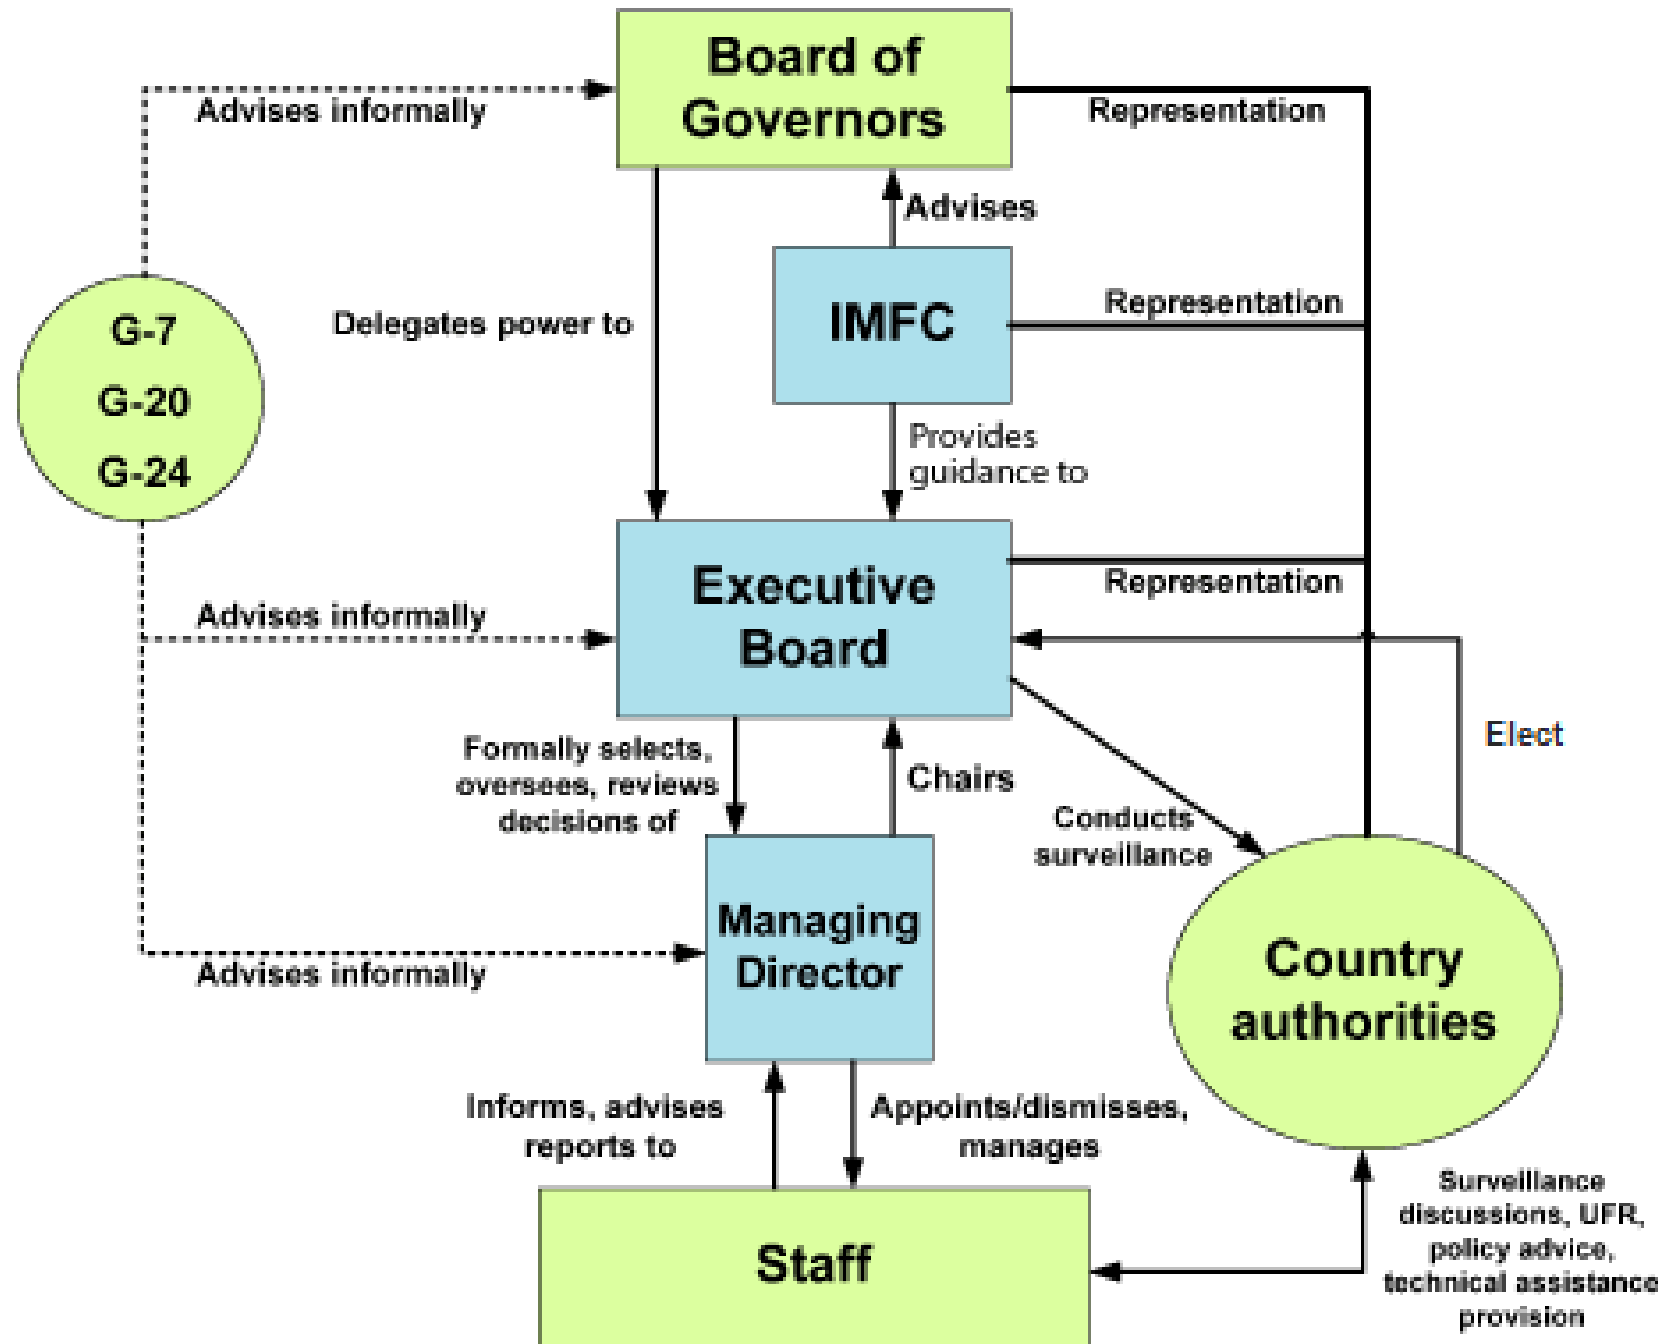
Board of Governors

Advises informally

Representation

Advises

IMFC

Representation

G-7
G-20
G-24

Delegates power to

Provides guidance to

Executive Board

Representation

Advises informally

Elect

Formally selects, oversees, reviews decisions of

Chairs

Conducts surveillance

Managing Director

Country authorities

Advises informally

Informs, advises reports to

Appoints/dismisses, manages

Staff

Surveillance discussions, UFR, policy advice, technical assistance provision